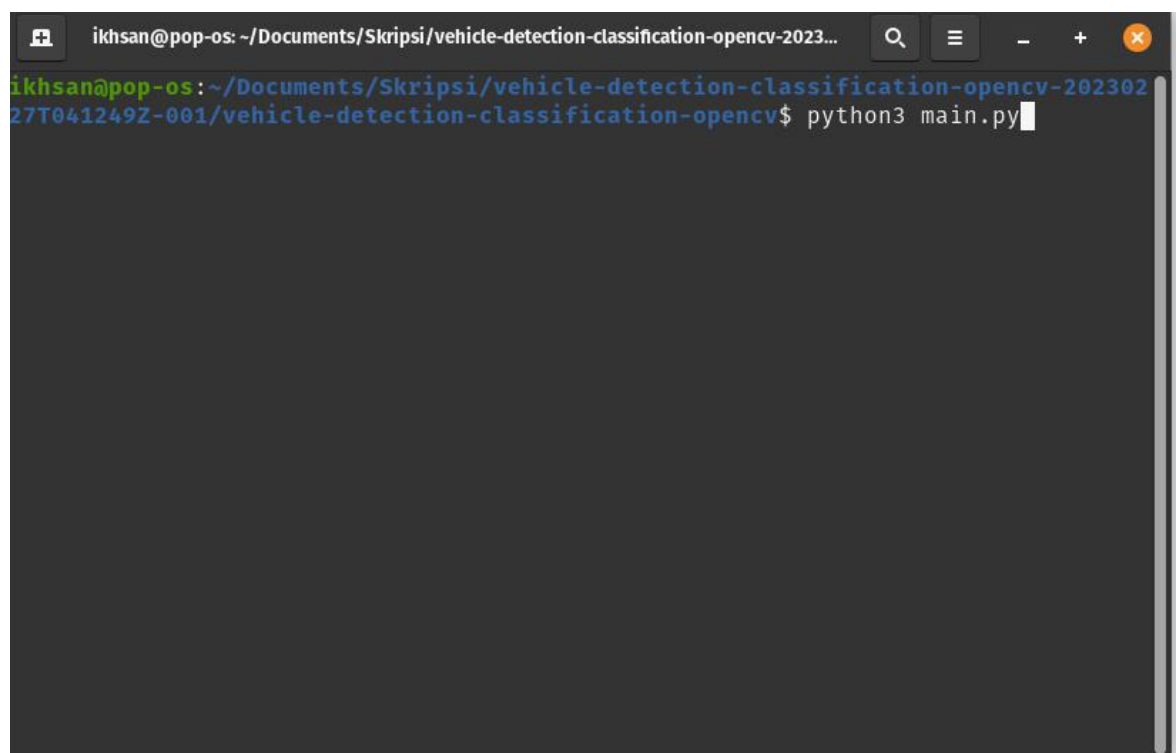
ikhsan@pop-os: ~/Documents/Skripsi/vehicle-detection-classification-opencv-2023...

ikhsan@pop-os:~/Documents/Skripsi/vehicle-detection-classification-opencv-20230227T041249Z-001/vehicle-detection-classification-opencv$ python3 main.py